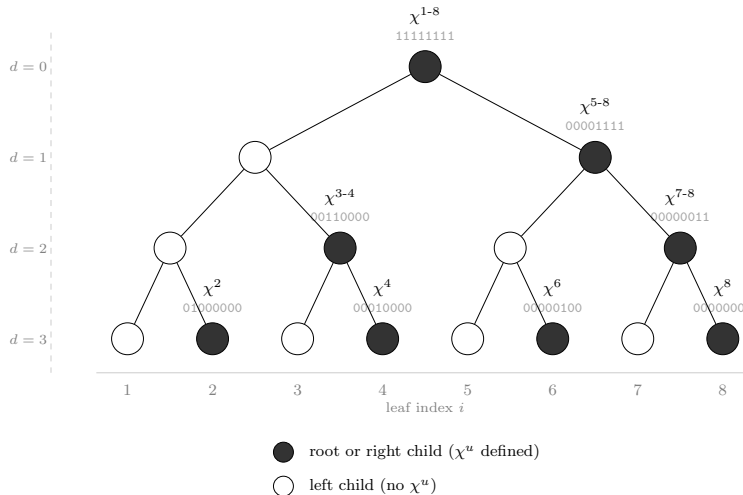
$\chi^{1\text{-}8}$
11111111

$d = 0$

$\chi^{5\text{-}8}$
00001111

$d = 1$

$\chi^{3\text{-}4}$
00110000

$\chi^{7\text{-}8}$
00000011

$d = 2$

$\chi^2$
01000000

$\chi^4$
00010000

$\chi^6$
00000100

$\chi^8$
0000000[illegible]

$d = 3$

1 2 3 4 5 6 7 8
leaf index $i$

root or right child ($\chi^u$ defined)

left child (no $\chi^u$)